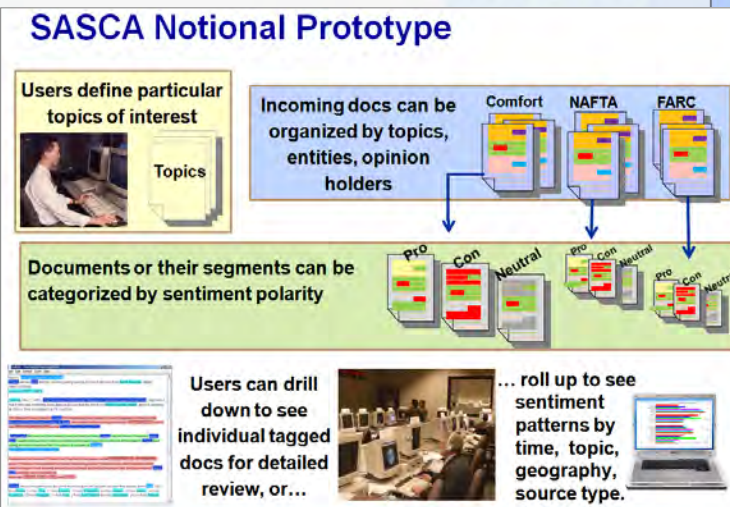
SASCA Notional Prototype

Users define particular topics of interest

Topics

Incoming docs can be organized by topics, entities, opinion holders

Comfort

NAFTA

FARC

Documents or their segments can be categorized by sentiment polarity

Pro

Con

Neutral

Pro

Con

Neutral

Pro

Con

Neutral

Users can drill down to see individual tagged docs for detailed review, or…

… roll up to see sentiment patterns by time, topic, geography, source type.